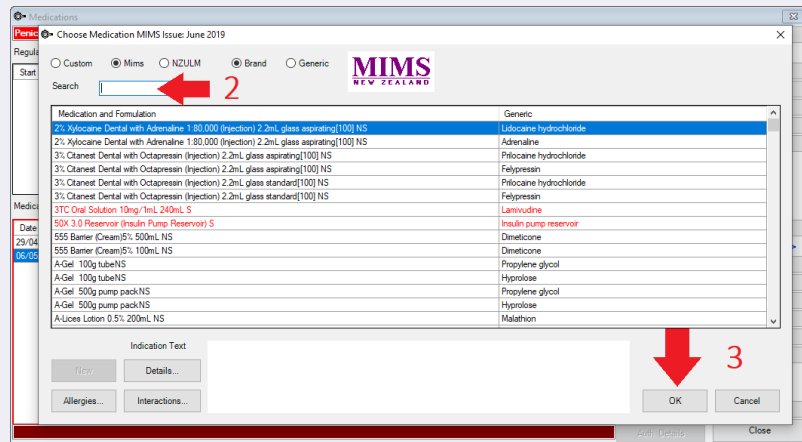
Medications
Penic
Regula
Start
Medica
Date
29/04
06/05
Choose Medication MIMS Issue: June 2019
Custom
Mims
NZULM
Brand
Generic
MIMS
NEW ZEALAND
Search
2

| Medication and Formulation | Generic |
|---|---|
| 2% Xylocaine Dental with Adrenaline 1:80,000 (Injection) 2.2mL glass aspirating[100] NS | Lidocaine hydrochloride |
| 2% Xylocaine Dental with Adrenaline 1:80,000 (Injection) 2.2mL glass aspirating[100] NS | Adrenaline |
| 3% Citanest Dental with Octapressin (Injection) 2.2mL glass aspirating[100] NS | Prilocaine hydrochloride |
| 3% Citanest Dental with Octapressin (Injection) 2.2mL glass aspirating[100] NS | Felypressin |
| 3% Citanest Dental with Octapressin (Injection) 2.2mL glass standard[100] NS | Prilocaine hydrochloride |
| 3% Citanest Dental with Octapressin (Injection) 2.2mL glass standard[100] NS | Felypressin |
| 3TC Oral Solution 10mg/1mL 240mL S | Lamivudine |
| 50X 3.0 Reservoir (Insulin Pump Reservoir) S | Insulin pump reservoir |
| 555 Barrier (Cream)5% 500mL NS | Dimeticone |
| 555 Barrier (Cream)5% 100mL NS | Dimeticone |
| A-Gel 100g tubeNS | Propylene glycol |
| A-Gel 100g tubeNS | Hyprolose |
| A-Gel 500g pump packNS | Propylene glycol |
| A-Gel 500g pump packNS | Hyprolose |
| A-Lices Lotion 0.5% 200mL NS | Malathion |

Indication Text
New
Details...
Allergies...
Interactions...
3
OK
Cancel
Close